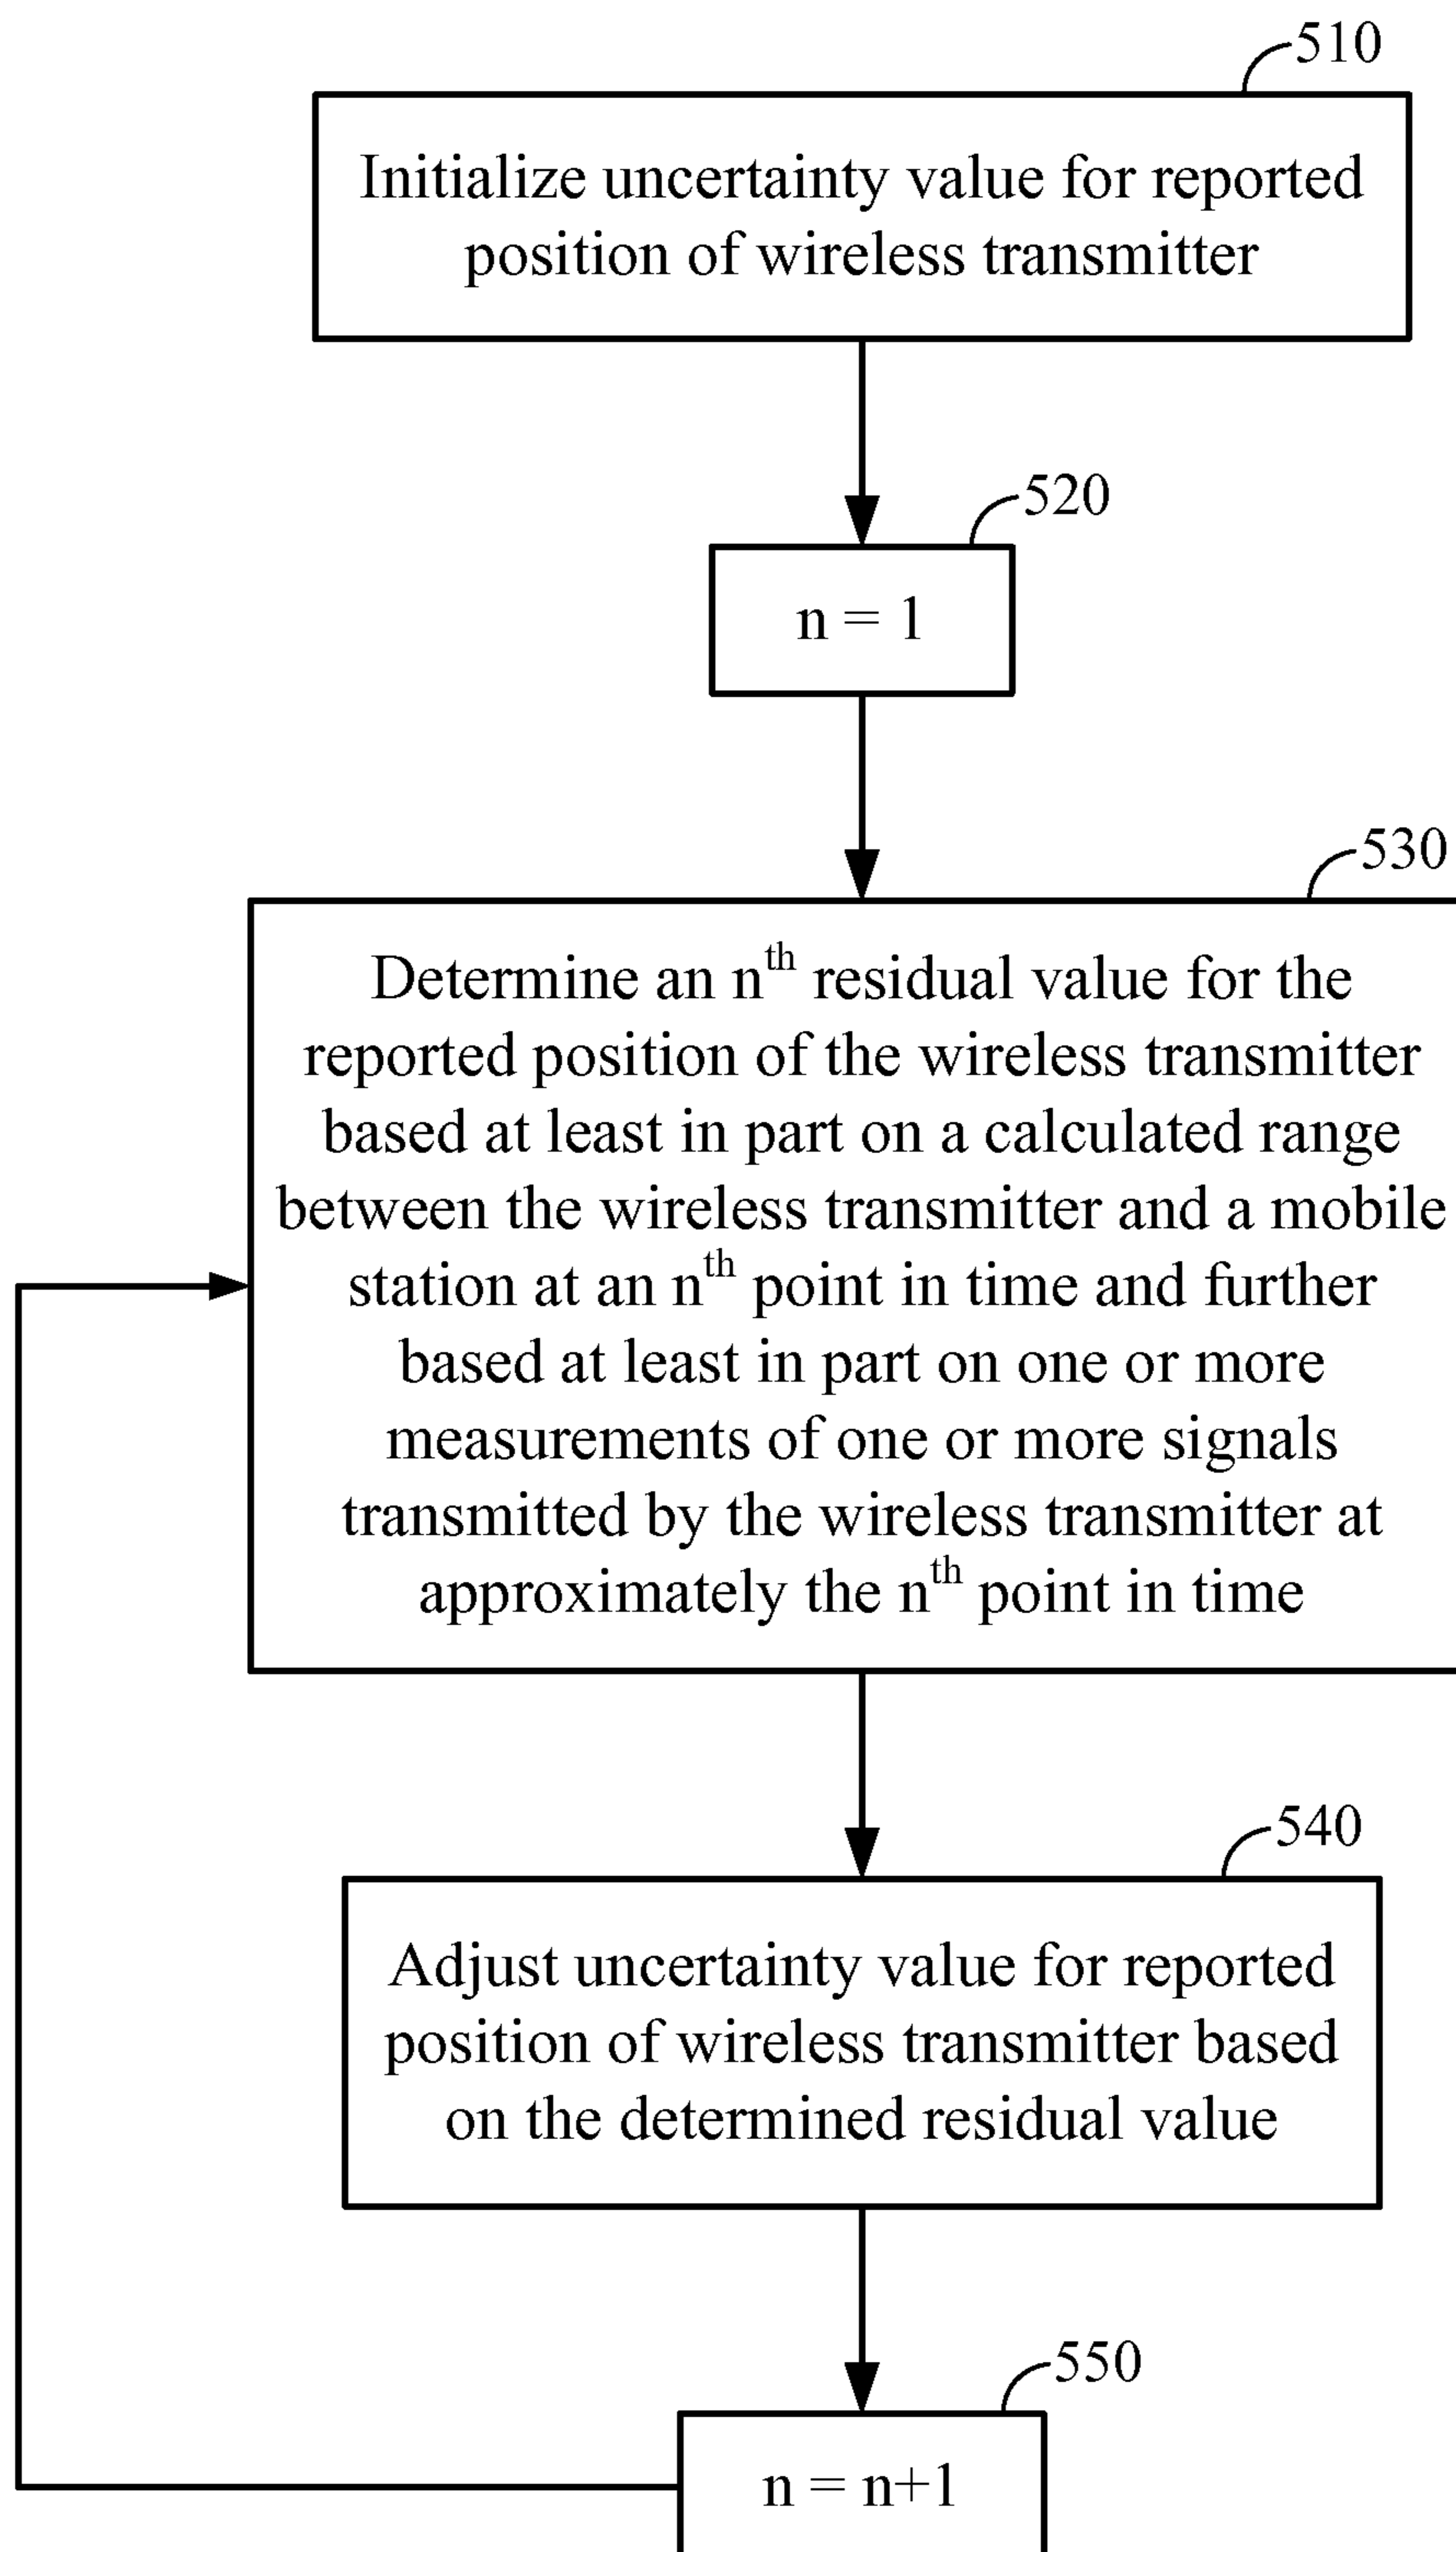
510

Initialize uncertainty value for reported position of wireless transmitter

520

n = 1

530

Determine an n$^{th}$ residual value for the reported position of the wireless transmitter based at least in part on a calculated range between the wireless transmitter and a mobile station at an n$^{th}$ point in time and further based at least in part on one or more measurements of one or more signals transmitted by the wireless transmitter at approximately the n$^{th}$ point in time

540

Adjust uncertainty value for reported position of wireless transmitter based on the determined residual value

550

n = n+1